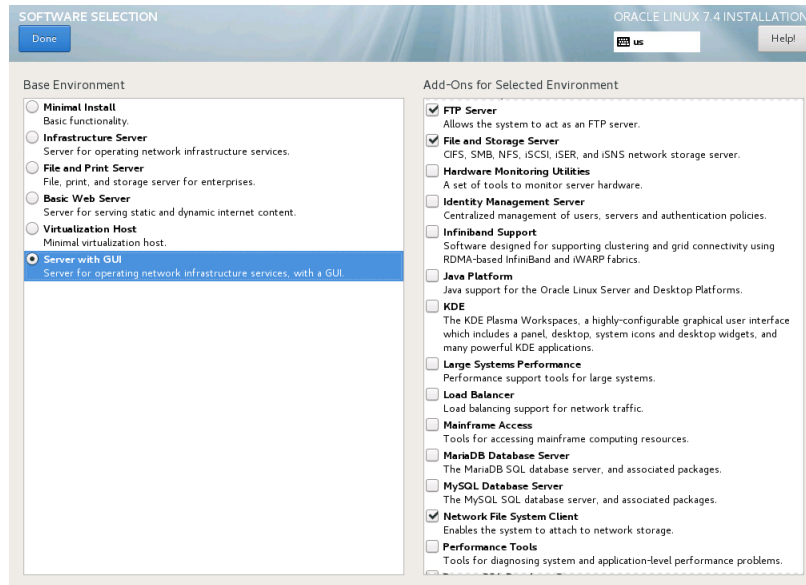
SOFTWARE SELECTION

Done

ORACLE LINUX 7.4 INSTALLATION

us

Help!

Base Environment

Minimal Install
Basic functionality.

Infrastructure Server
Server for operating network infrastructure services.

File and Print Server
File, print, and storage server for enterprises.

Basic Web Server
Server for serving static and dynamic internet content.

Virtualization Host
Minimal virtualization host.

Server with GUI
Server for operating network infrastructure services, with a GUI.

Add-Ons for Selected Environment

FTP Server
Allows the system to act as an FTP server.

File and Storage Server
CIFS, SMB, NFS, iSCSI, iSER, and iSNS network storage server.

Hardware Monitoring Utilities
A set of tools to monitor server hardware.

Identity Management Server
Centralized management of users, servers and authentication policies.

Infiniband Support
Software designed for supporting clustering and grid connectivity using RDMA-based InfiniBand and iWARP fabrics.

Java Platform
Java support for the Oracle Linux Server and Desktop Platforms.

KDE
The KDE Plasma Workspaces, a highly-configurable graphical user interface which includes a panel, desktop, system icons and desktop widgets, and many powerful KDE applications.

Large Systems Performance
Performance support tools for large systems.

Load Balancer
Load balancing support for network traffic.

Mainframe Access
Tools for accessing mainframe computing resources.

MariaDB Database Server
The MariaDB SQL database server, and associated packages.

MySQL Database Server
The MySQL SQL database server, and associated packages.

Network File System Client
Enables the system to attach to network storage.

Performance Tools
Tools for diagnosing system and application-level performance problems.

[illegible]